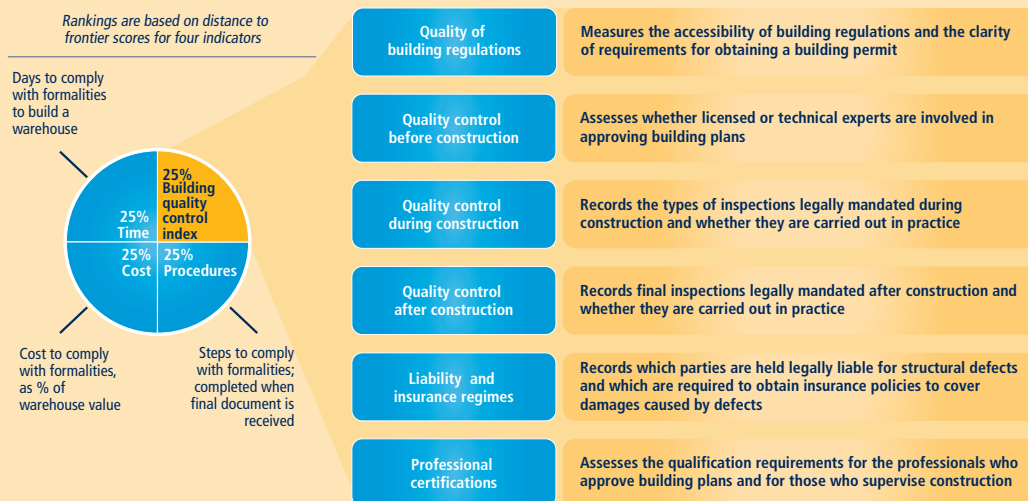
Rankings are based on distance to frontier scores for four indicators

Days to comply with formalities to build a warehouse

25% Time

25% Building quality control index

25% Cost

25% Procedures

Cost to comply with formalities, as % of warehouse value

Steps to comply with formalities; completed when final document is received

Quality of building regulations

Measures the accessibility of building regulations and the clarity of requirements for obtaining a building permit

Quality control before construction

Assesses whether licensed or technical experts are involved in approving building plans

Quality control during construction

Records the types of inspections legally mandated during construction and whether they are carried out in practice

Quality control after construction

Records final inspections legally mandated after construction and whether they are carried out in practice

Liability and insurance regimes

Records which parties are held legally liable for structural defects and which are required to obtain insurance policies to cover damages caused by defects

Professional certifications

Assesses the qualification requirements for the professionals who approve building plans and for those who supervise construction